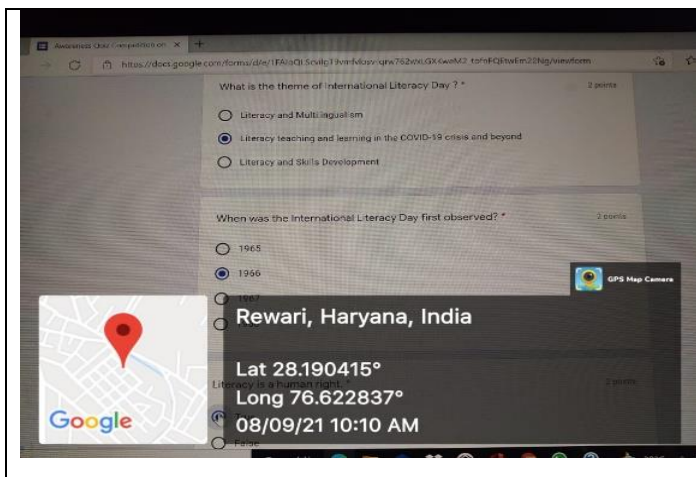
Awareness Quiz Competition on ×

https://docs.google.com/forms/d/e/1FAIpQLScvllc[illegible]/viewform

What is the theme of International Literacy Day ? *

2 points

Literacy and Multilingualism

Literacy teaching and learning in the COVID-19 crisis and beyond

Literacy and Skills Development

When was the International Literacy Day first observed? *

2 points

1965

1966

1967

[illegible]

GPS Map Camera

Rewari, Haryana, India

Lat 28.190415°

Long 76.622837°

08/09/21 10:10 AM

Literacy is a human right. *

2 points

True

False

Google